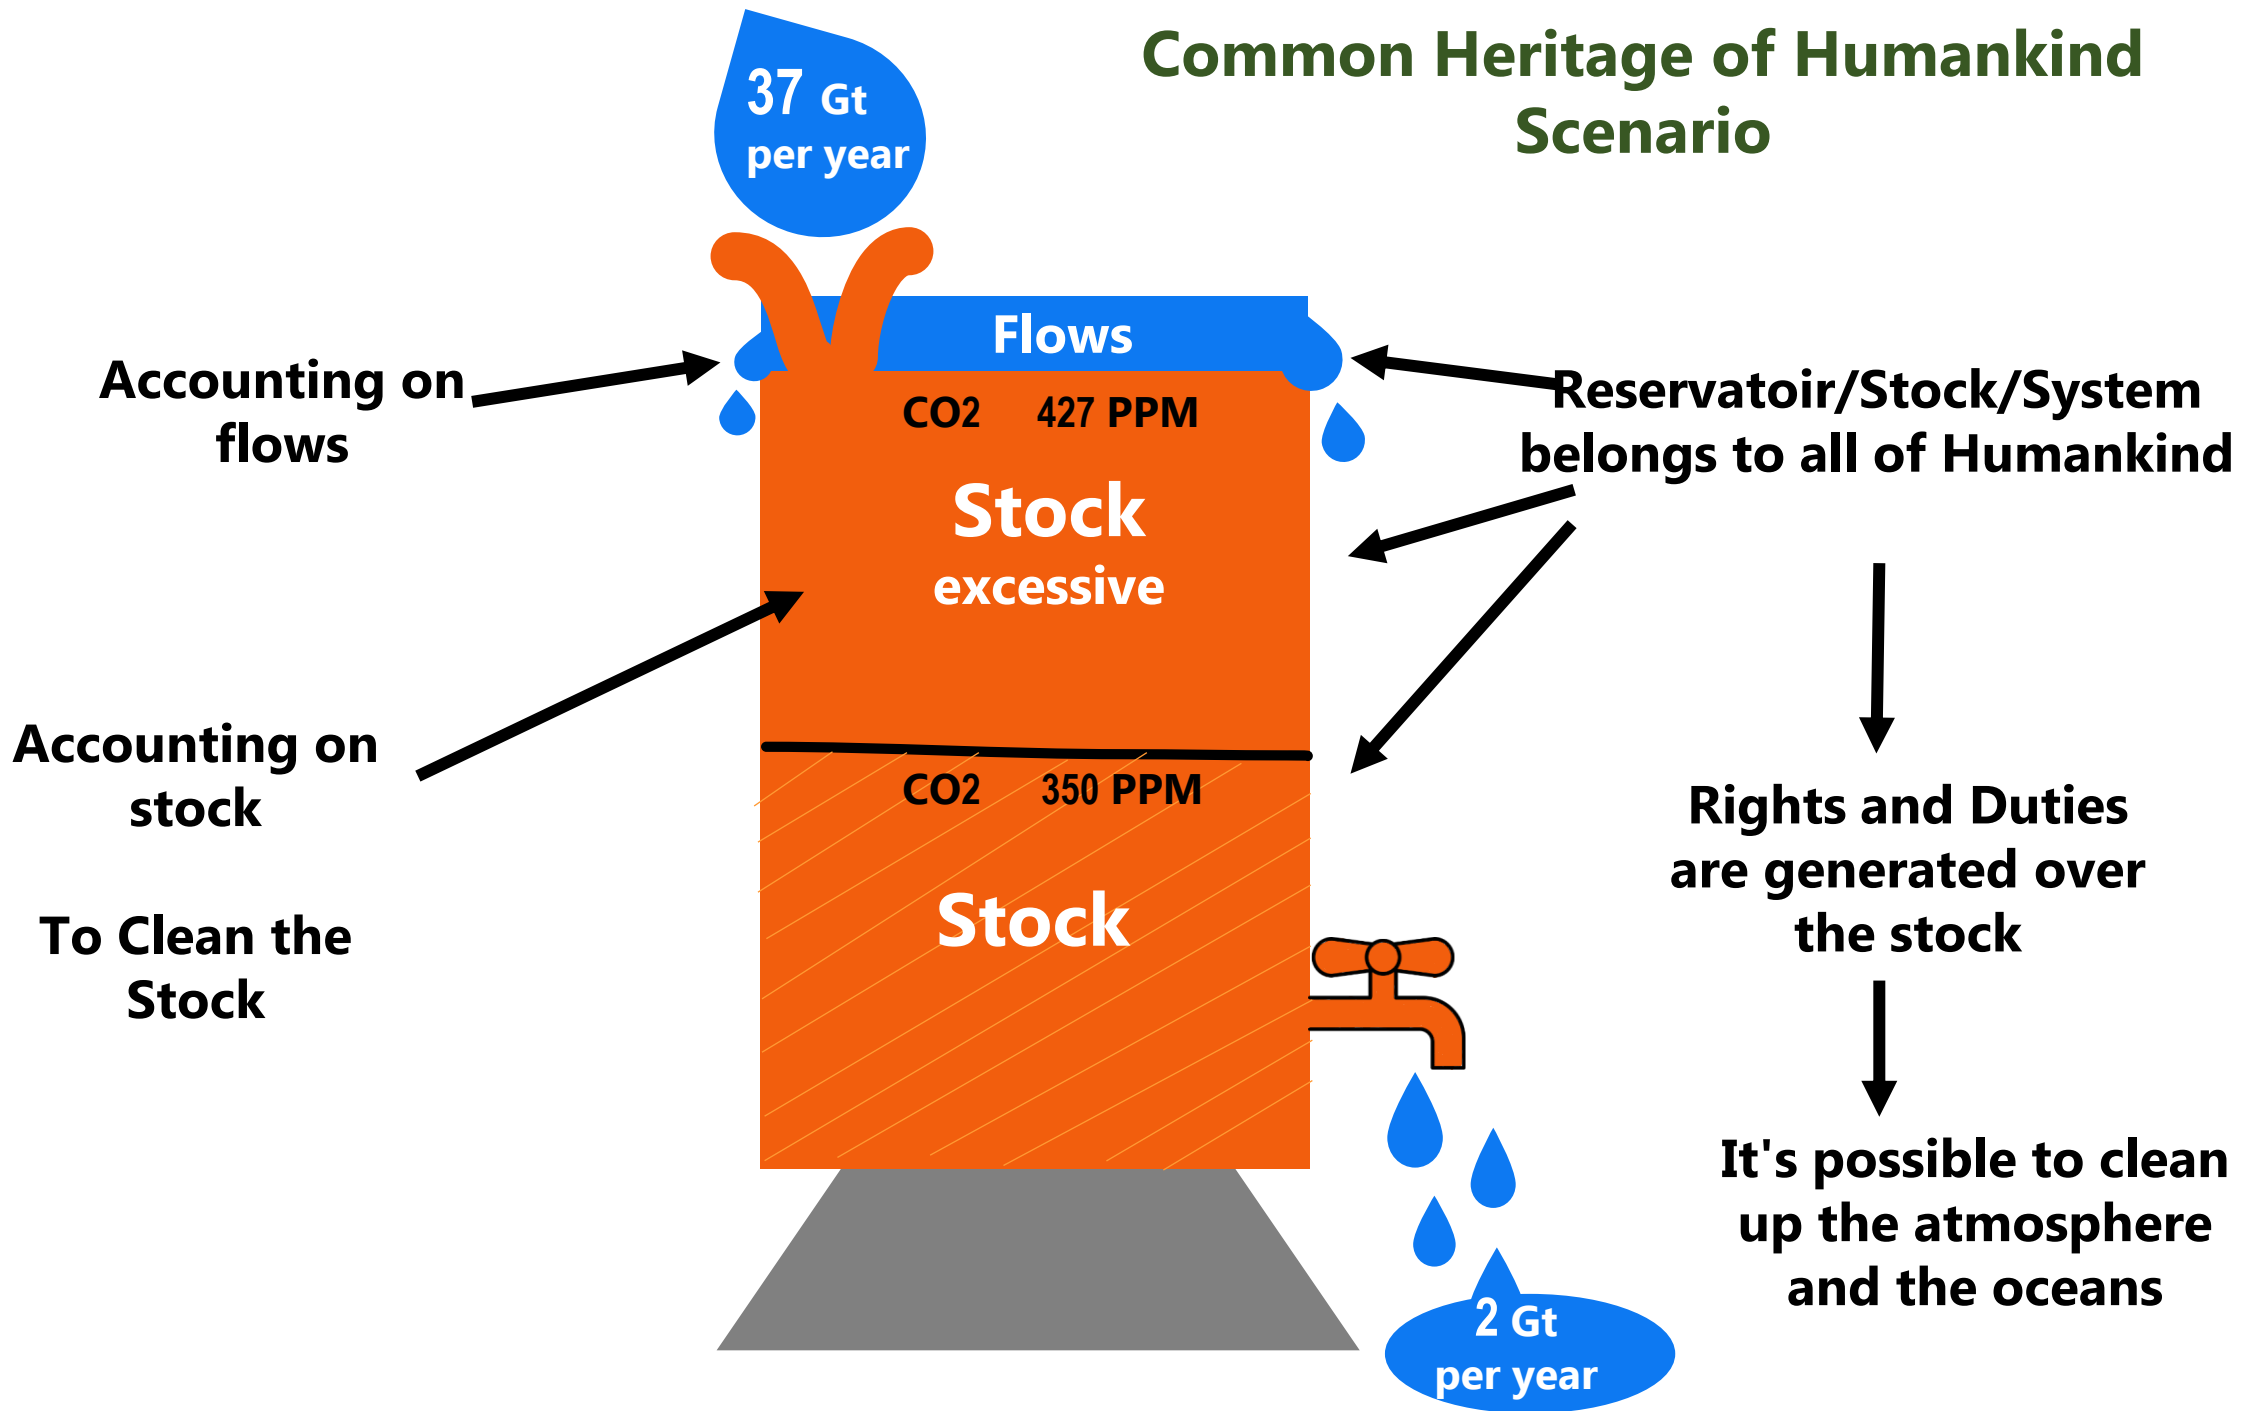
Common Heritage of Humankind Scenario

37 Gt per year

Flows

Accounting on flows

Reservatoir/Stock/System belongs to all of Humankind

CO2 427 PPM

Stock excessive

Accounting on stock

CO2 350 PPM

Stock

To Clean the Stock

Rights and Duties are generated over the stock

It's possible to clean up the atmosphere and the oceans

2 Gt per year